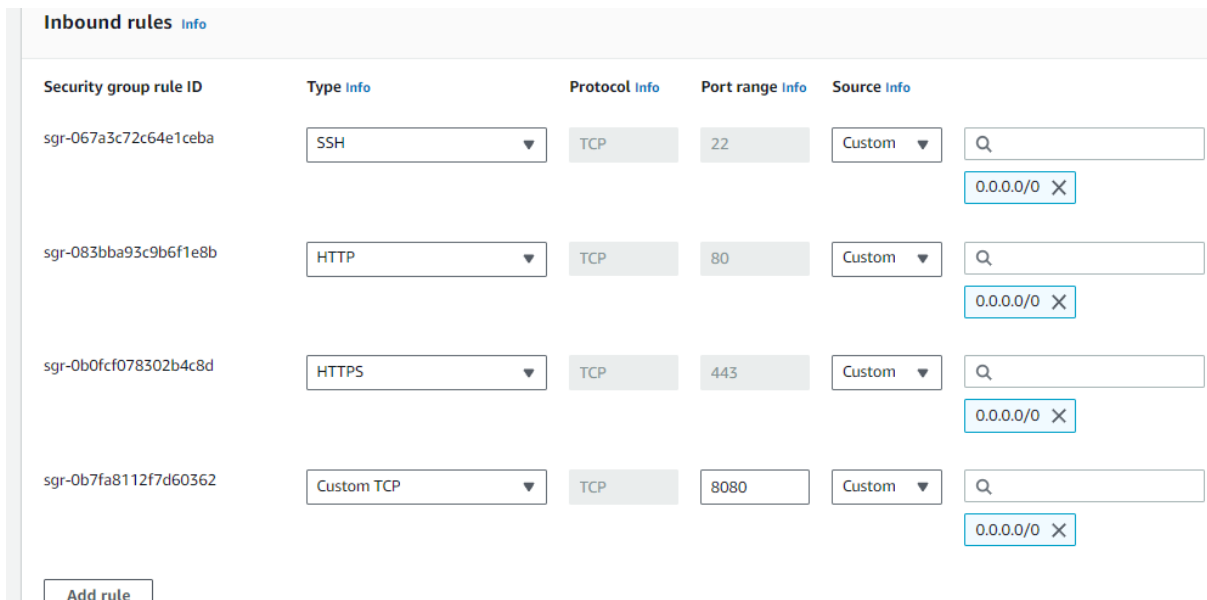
Inbound rules Info

| Security group rule ID | Type Info | Protocol Info | Port range Info | Source Info | |
|---|---|---|---|---|---|
| sgr-067a3c72c64e1ceba | SSH | TCP | 22 | Custom | 0.0.0.0/0 |
| sgr-083bba93c9b6f1e8b | HTTP | TCP | 80 | Custom | 0.0.0.0/0 |
| sgr-0b0fcf078302b4c8d | HTTPS | TCP | 443 | Custom | 0.0.0.0/0 |
| sgr-0b7fa8112f7d60362 | Custom TCP | TCP | 8080 | Custom | 0.0.0.0/0 |

Add rule